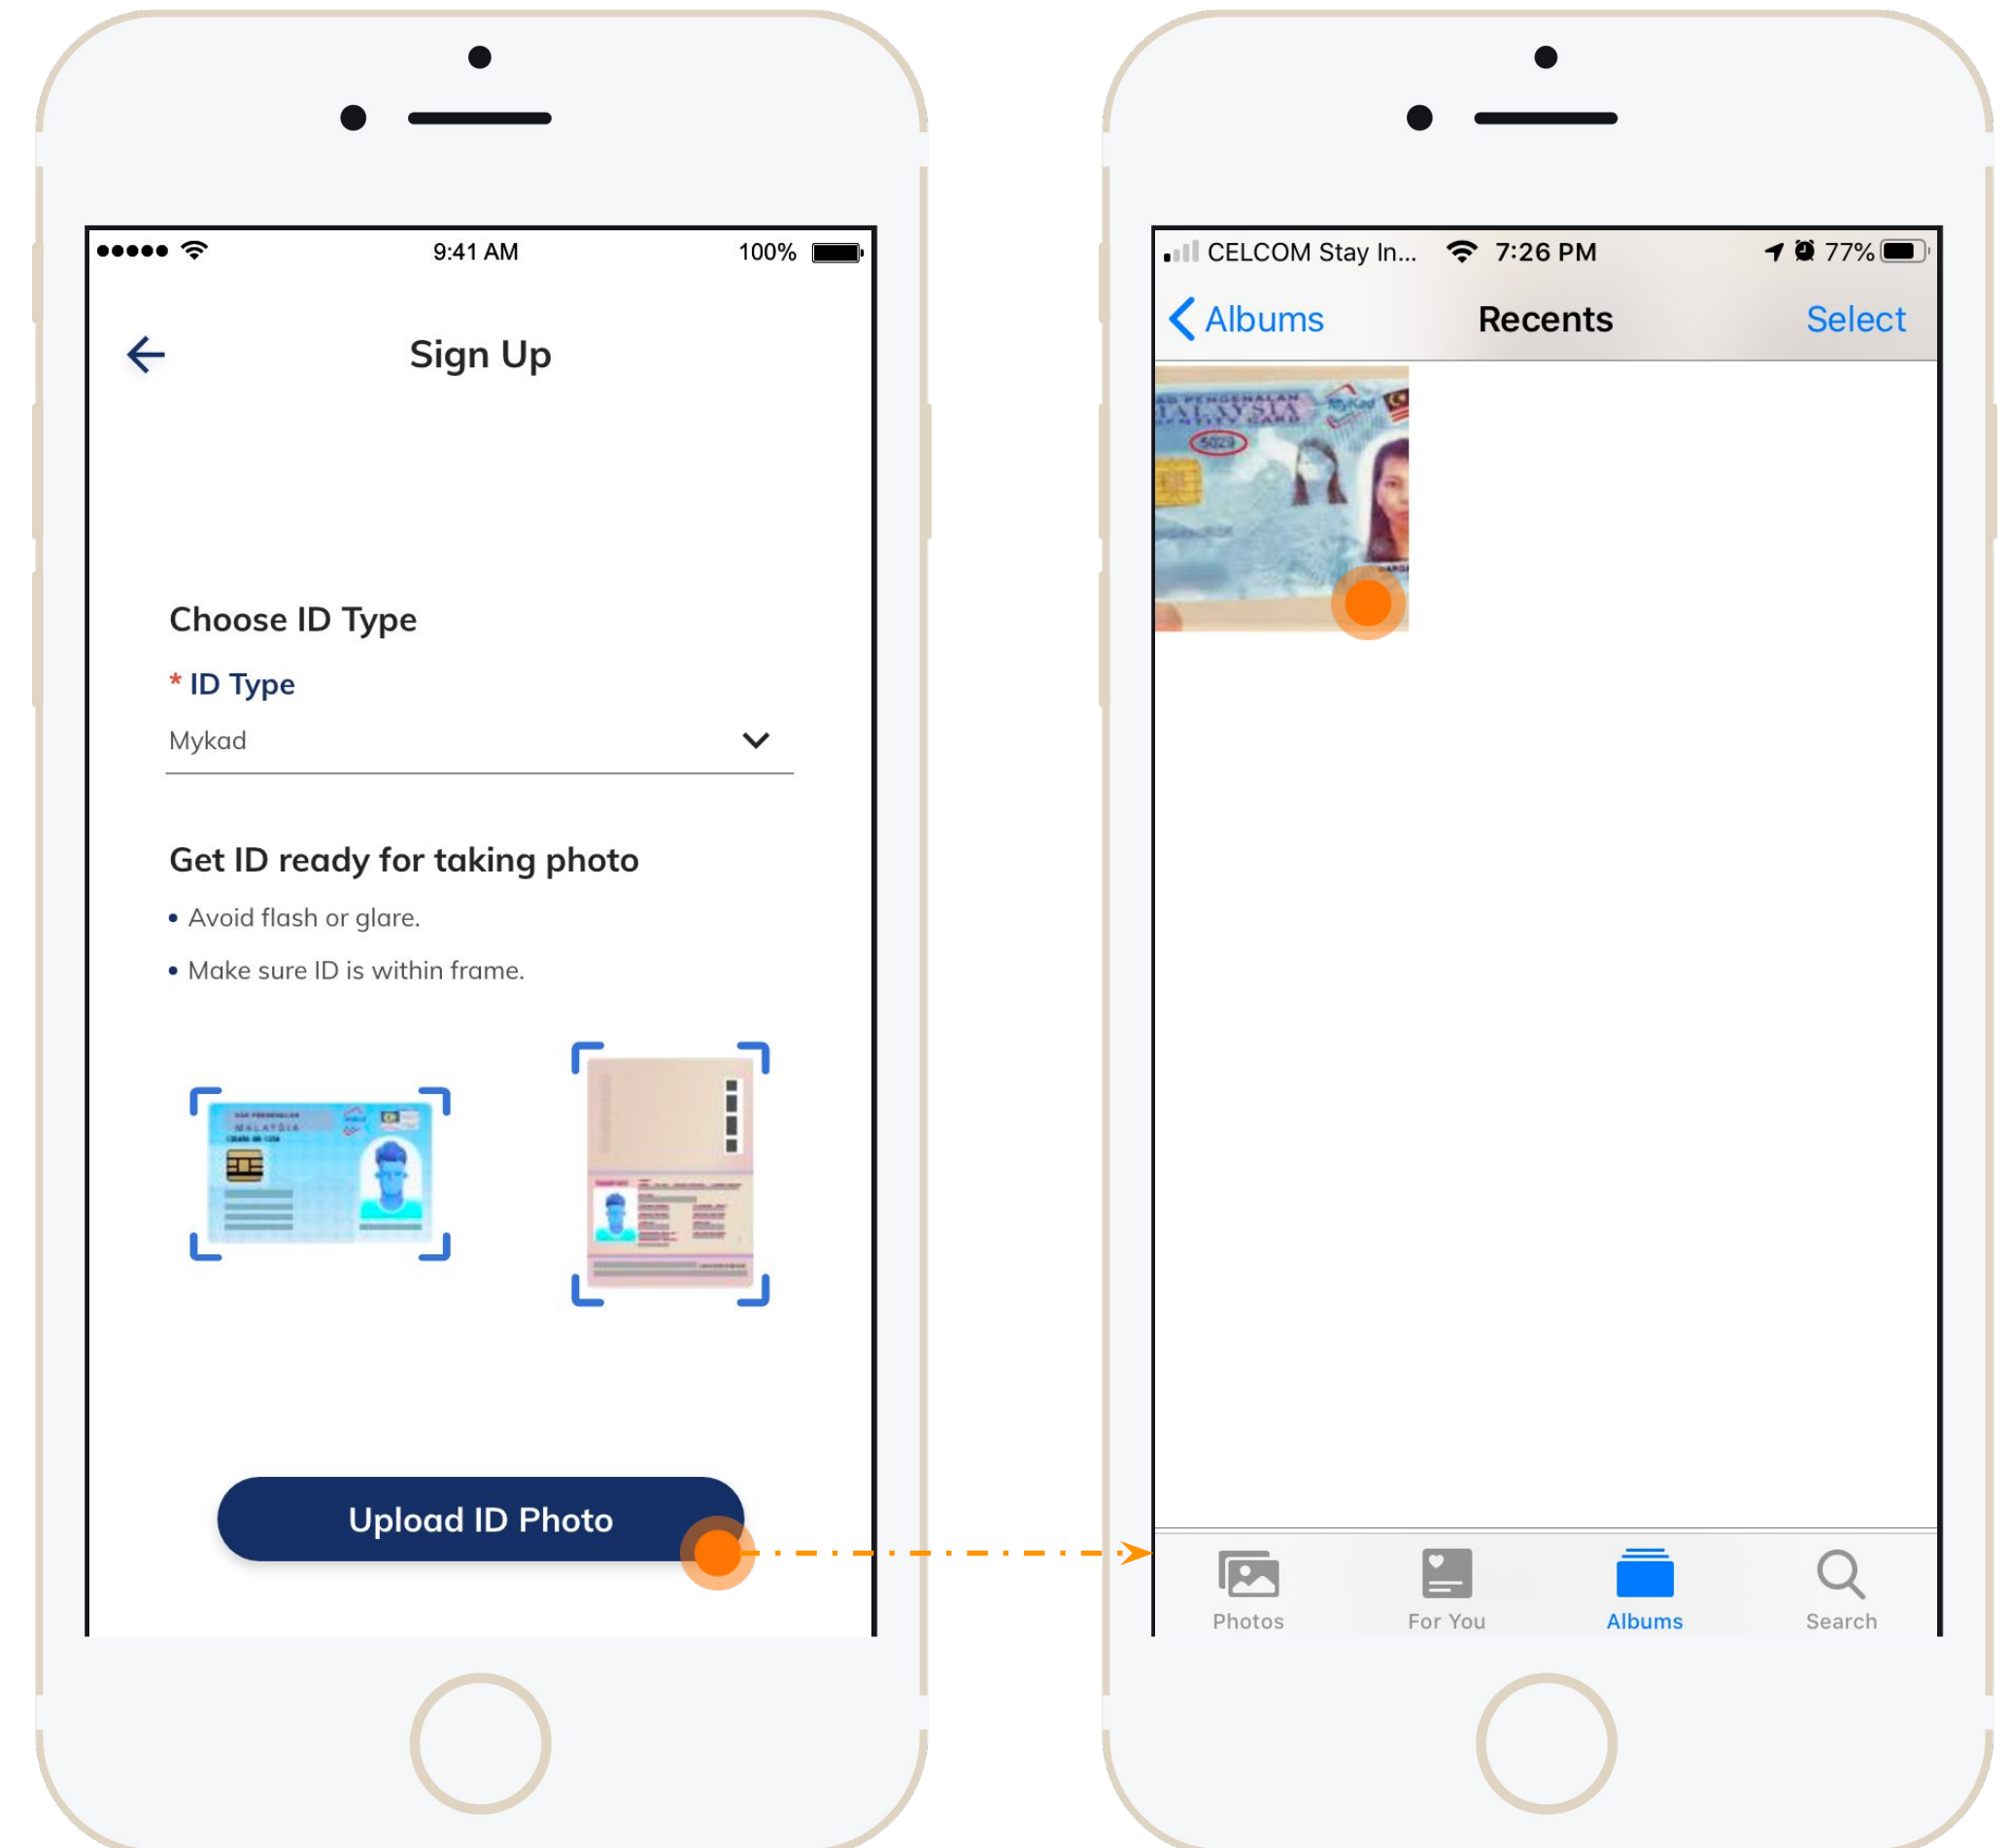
9:41 AM 100%

Sign Up

Choose ID Type

* ID Type

Mykad

Get ID ready for taking photo

• Avoid flash or glare.

• Make sure ID is within frame.

Upload ID Photo

CELCOM Stay In... 7:26 PM 77%

Albums Recents Select

Photos For You Albums Search